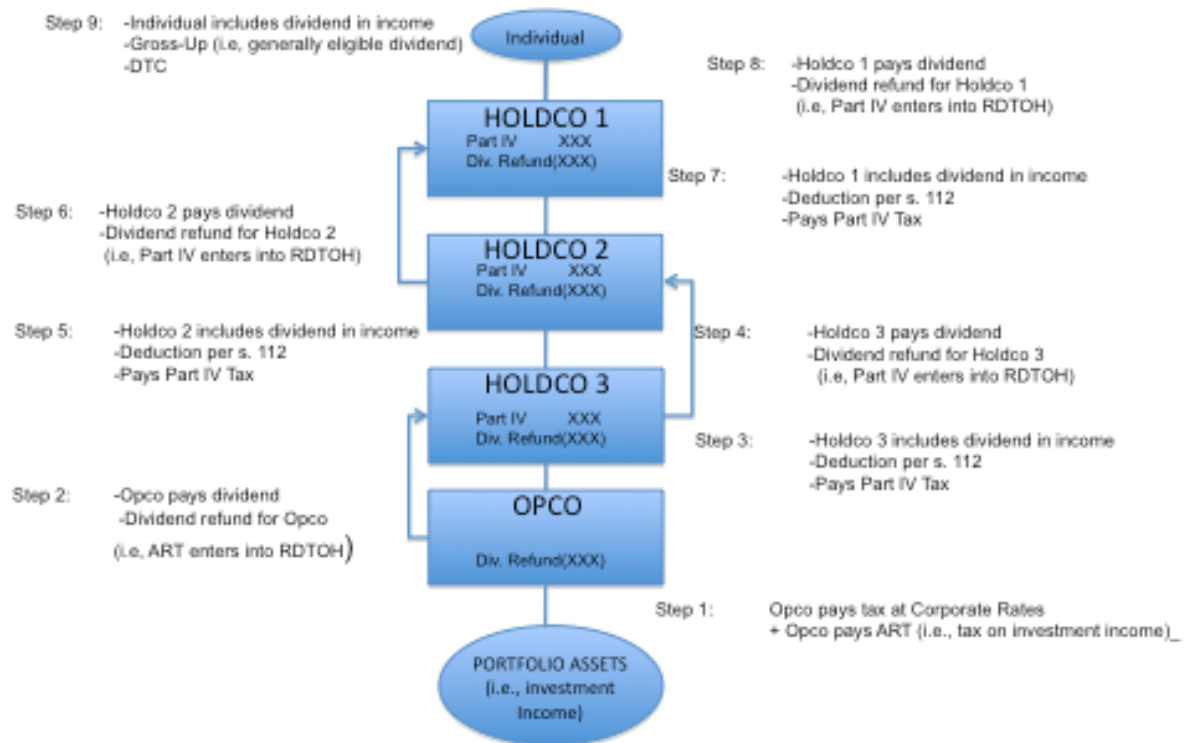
Step 9: -Individual includes dividend in income
-Gross-Up (i.e, generally eligible dividend)
-DTC

Individual

Step 8: -Holdco 1 pays dividend
-Dividend refund for Holdco 1
(i.e, Part IV enters into RDTOH)

HOLDCO 1
Part IV XXX
Div. Refund(XXX)

Step 7: -Holdco 1 includes dividend in income
-Deduction per s. 112
-Pays Part IV Tax

Step 6: -Holdco 2 pays dividend
-Dividend refund for Holdco 2
(i.e, Part IV enters into RDTOH)

HOLDCO 2
Part IV XXX
Div. Refund(XXX)

Step 5: -Holdco 2 includes dividend in income
-Deduction per s. 112
-Pays Part IV Tax

Step 4: -Holdco 3 pays dividend
-Dividend refund for Holdco 3
(i.e, Part IV enters into RDTOH)

HOLDCO 3
Part IV XXX
Div. Refund(XXX)

Step 3: -Holdco 3 includes dividend in income
-Deduction per s. 112
-Pays Part IV Tax

Step 2: -Opco pays dividend
-Dividend refund for Opco
(i.e, ART enters into RDTOH)

OPCO
Div. Refund(XXX)

Step 1: Opco pays tax at Corporate Rates
+ Opco pays ART (i.e., tax on investment income)_

PORTFOLIO ASSETS
(i.e., investment Income)